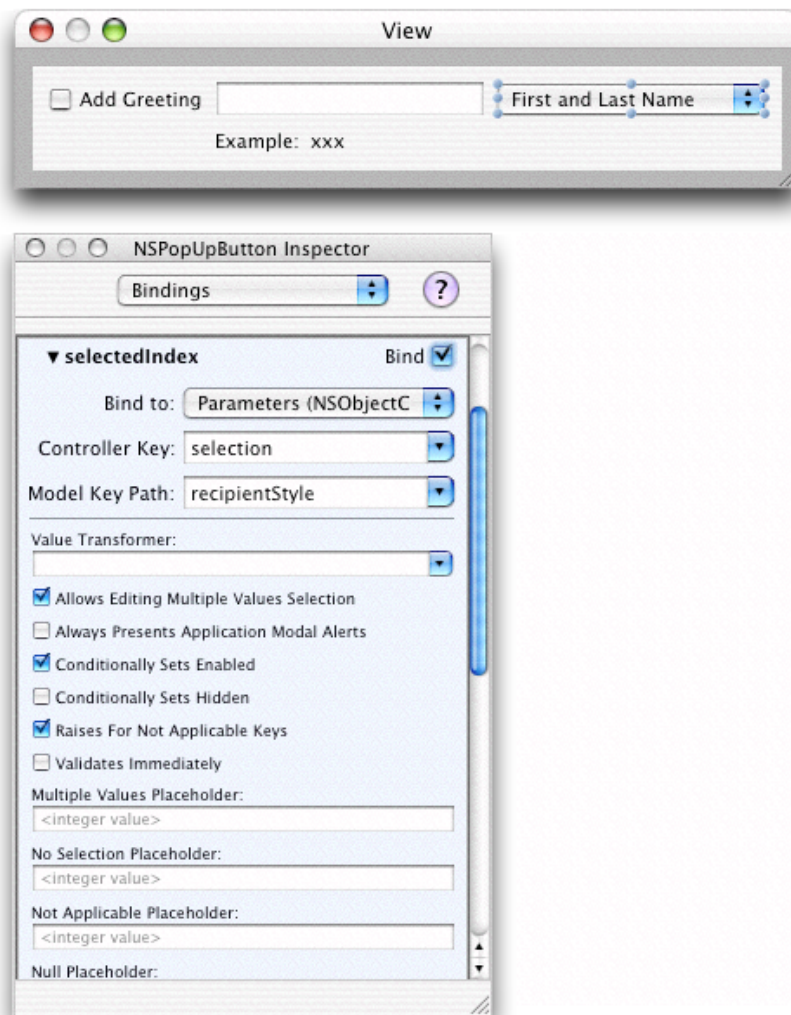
View

Add Greeting

First and Last Name

Example: xxx

NSPopUpButton Inspector

Bindings

?

▾ selectedIndex

Bind

Bind to: Parameters (NSObjectC

Controller Key: selection

Model Key Path: recipientStyle

Value Transformer:

Allows Editing Multiple Values Selection

Always Presents Application Modal Alerts

Conditionally Sets Enabled

Conditionally Sets Hidden

Raises For Not Applicable Keys

Validates Immediately

Multiple Values Placeholder:

<integer value>

No Selection Placeholder:

<integer value>

Not Applicable Placeholder:

<integer value>

Null Placeholder: